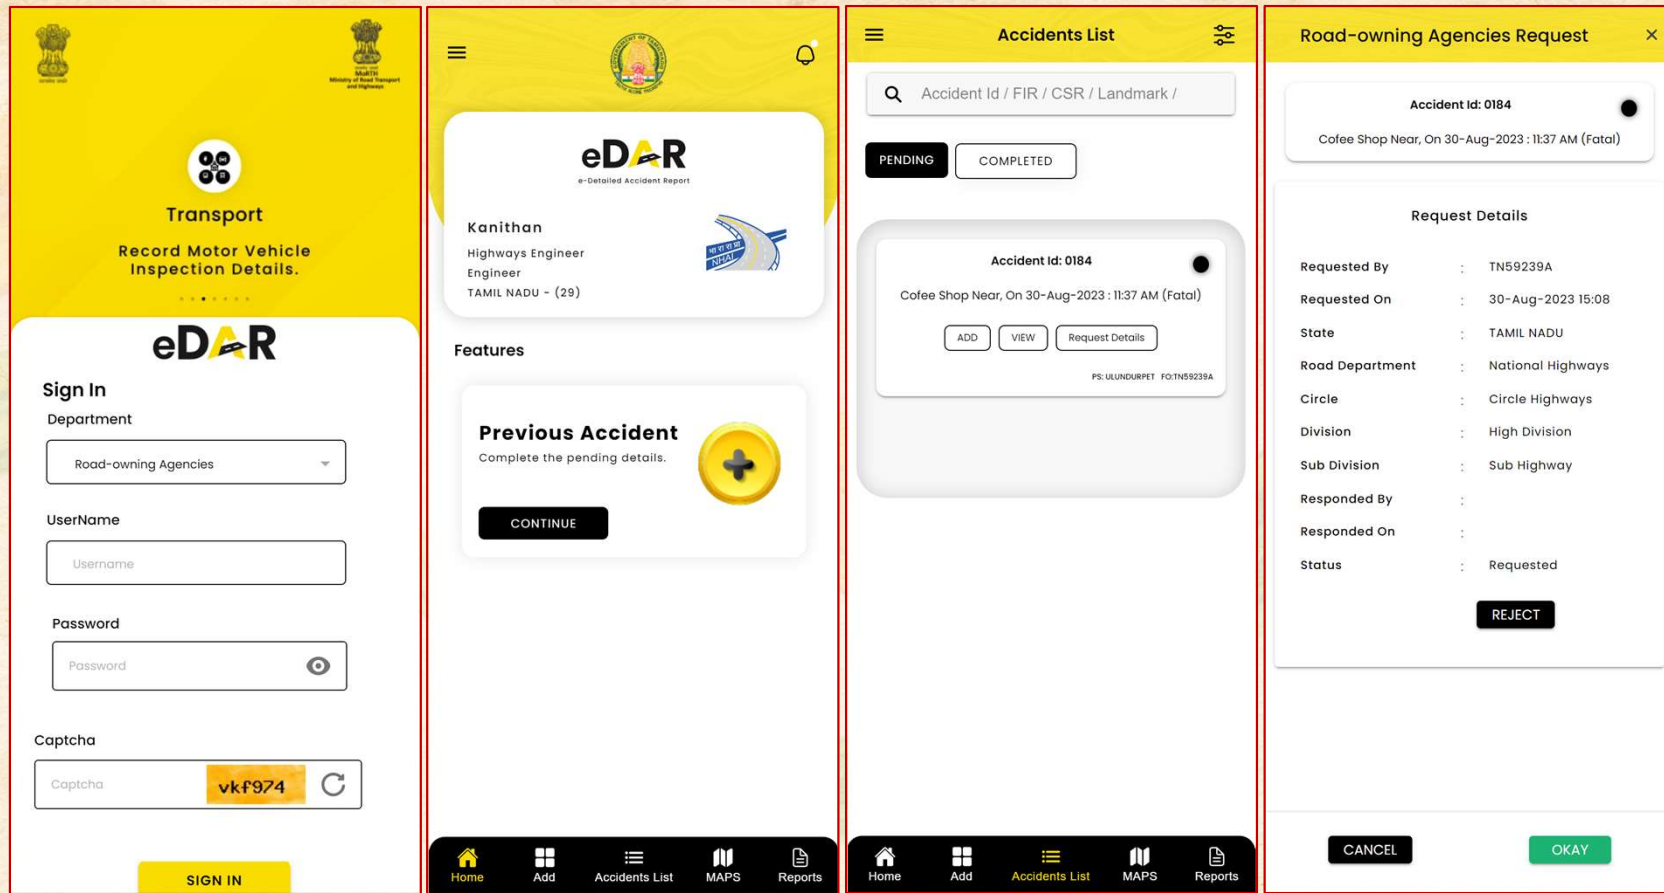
MoRTH Ministry of Road Transport and Highways

Transport

Record Motor Vehicle Inspection Details.

eDAR

Sign In

Department

Road-owning Agencies

UserName

Username

Password

Password

Captcha

Captcha

vkf974

SIGN IN

eDAR
e-Detailed Accident Report

Kanithan
Highways Engineer
Engineer
TAMIL NADU - (29)

NHAI

Features

Previous Accident
Complete the pending details.

CONTINUE

Home Add Accidents List MAPS Reports

Accidents List

Accident Id / FIR / CSR / Landmark /

PENDING COMPLETED

Accident Id: 0184

Cofee Shop Near, On 30-Aug-2023 : 11:37 AM (Fatal)

ADD VIEW Request Details

PS: ULUNDURPET FO:TN59239A

Home Add Accidents List MAPS Reports

Road-owning Agencies Request ×

Accident Id: 0184

Cofee Shop Near, On 30-Aug-2023 : 11:37 AM (Fatal)

Request Details

| | | |
|---|---|---|
| Requested By | : | TN59239A |
| Requested On | : | 30-Aug-2023 15:08 |
| State | : | TAMIL NADU |
| Road Department | : | National Highways |
| Circle | : | Circle Highways |
| Division | : | High Division |
| Sub Division | : | Sub Highway |
| Responded By | : | |
| Responded On | : | |
| Status | : | Requested |

REJECT

CANCEL OKAY